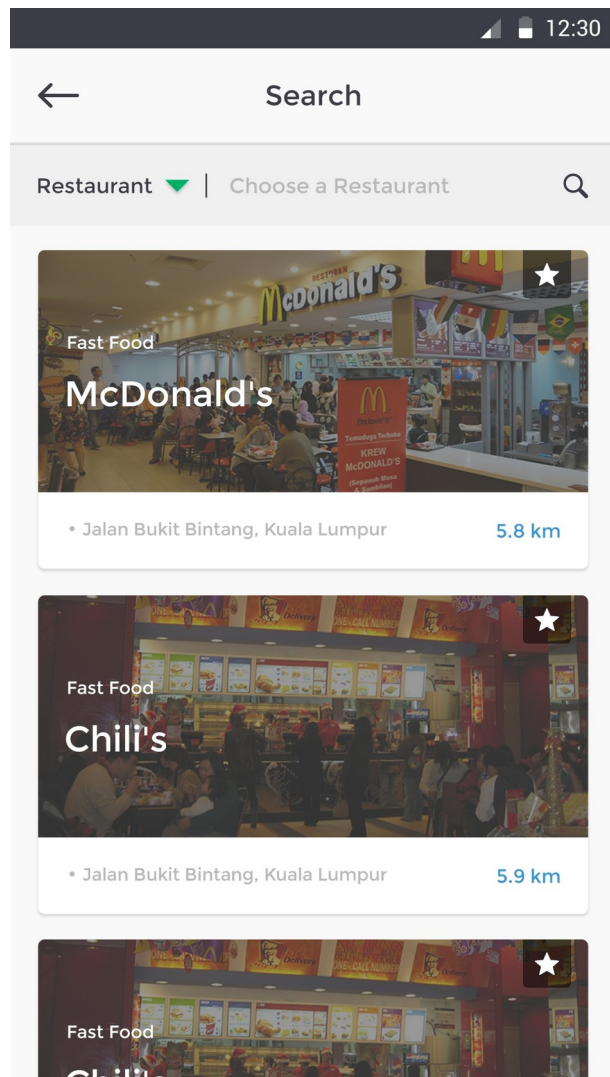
12:30

Search

Restaurant | Choose a Restaurant

Fast Food
McDonald's
McDonald's
KREW McDONALD'S

• Jalan Bukit Bintang, Kuala Lumpur
5.8 km

Fast Food
Chili's

• Jalan Bukit Bintang, Kuala Lumpur
5.9 km

Fast Food
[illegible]